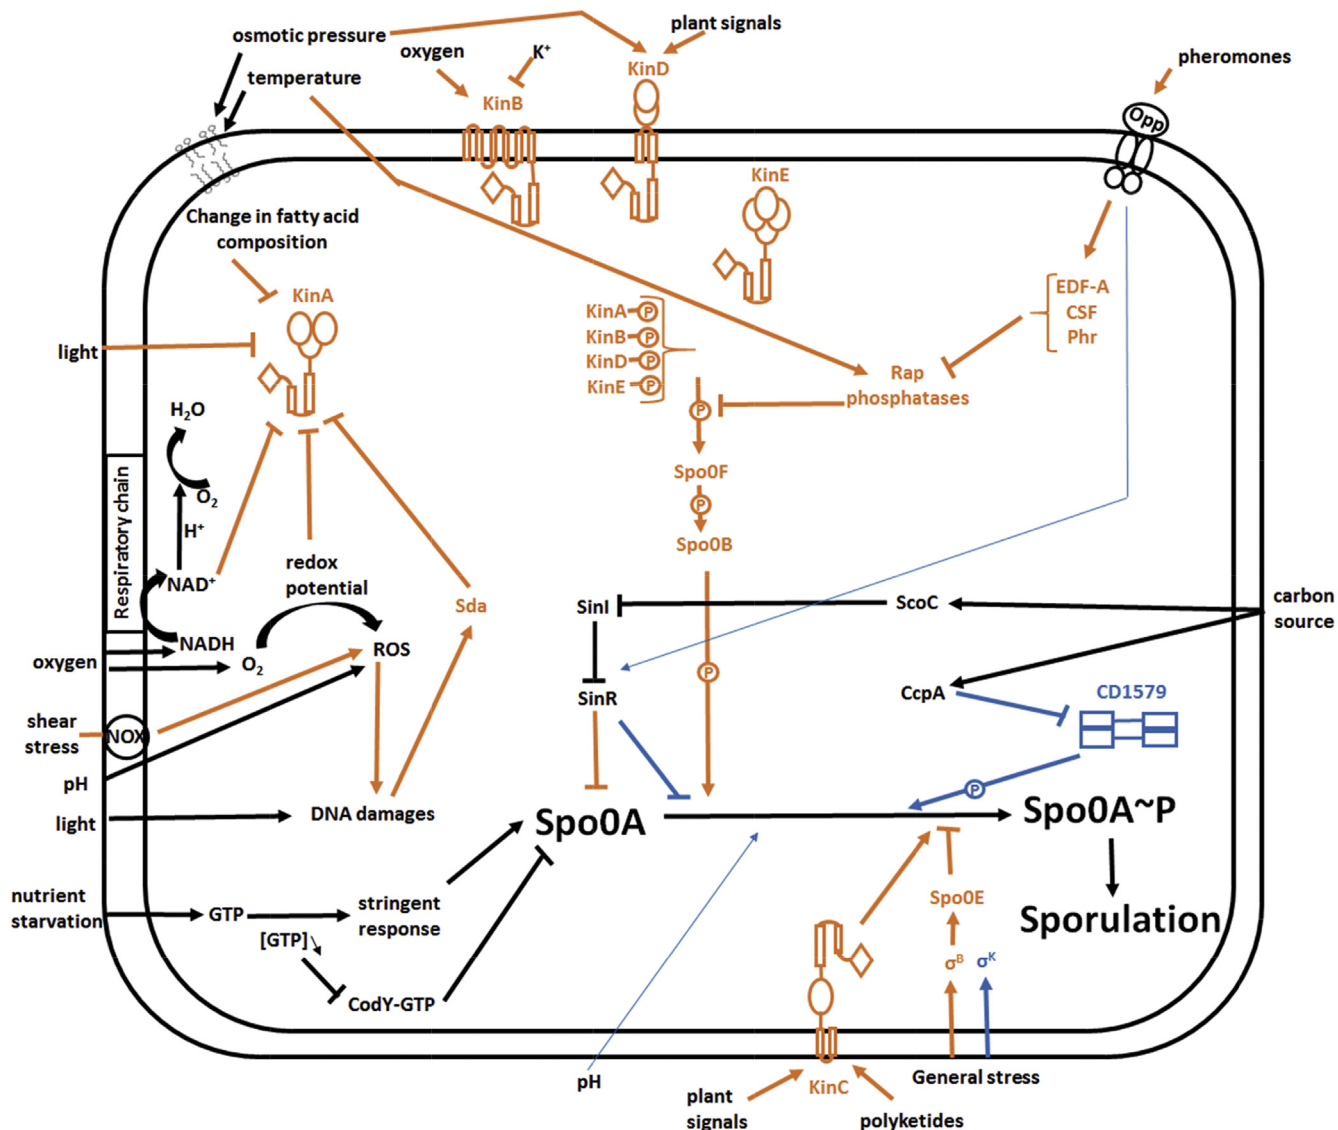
osmotic pressure
plant signals
oxygen
$K^+$
KinD
KinB
temperature
pheromones
Opp
KinE
Change in fatty acid composition
KinA
EDF-A
CSF
Phr
light
KinA-P
KinB-P
KinD-P
KinE-P
Rap phosphatases
$H_2O$
$O_2$
$H^+$
P
Spo0F
P
Spo0B
Respiratory chain
$NAD^+$
redox potential
Sda
SinI
ScoC
carbon source
NADH
oxygen
$O_2$
ROS
SinR
P
CcpA
CD1579
shear stress
NOX
pH
P
light
DNA damages
Spo0A
Spo0A~P
nutrient starvation
GTP
stringent response
Spo0E
Sporulation
[GTP]
CodY-GTP
$\sigma^B$
$\sigma^K$
pH
KinC
General stress
plant signals
polyketides